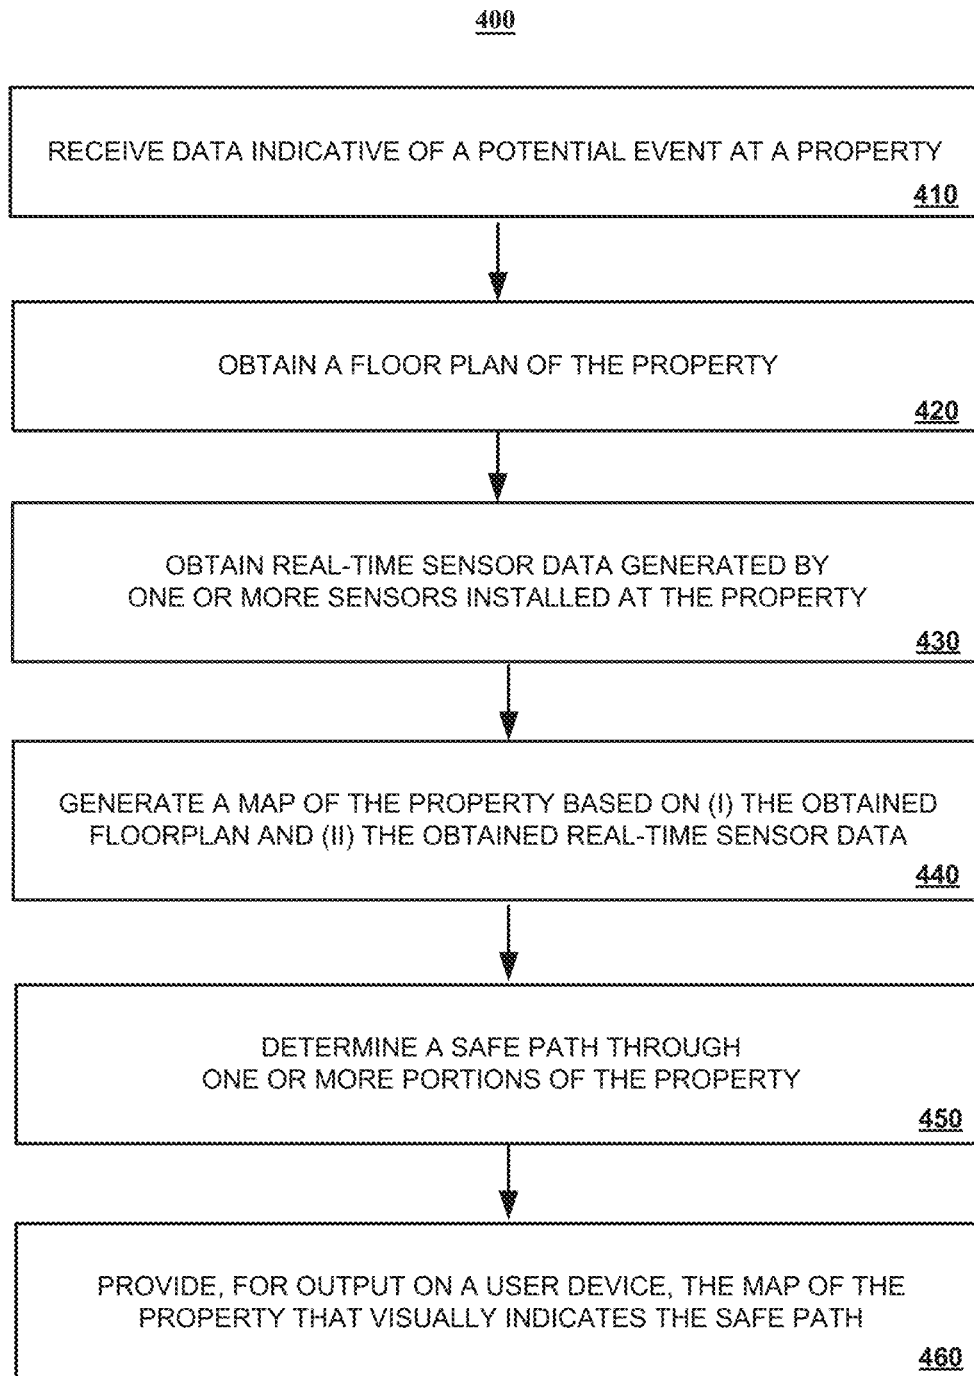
400

RECEIVE DATA INDICATIVE OF A POTENTIAL EVENT AT A PROPERTY
410

OBTAIN A FLOOR PLAN OF THE PROPERTY
420

OBTAIN REAL-TIME SENSOR DATA GENERATED BY ONE OR MORE SENSORS INSTALLED AT THE PROPERTY
430

GENERATE A MAP OF THE PROPERTY BASED ON (I) THE OBTAINED FLOORPLAN AND (II) THE OBTAINED REAL-TIME SENSOR DATA
440

DETERMINE A SAFE PATH THROUGH ONE OR MORE PORTIONS OF THE PROPERTY
450

PROVIDE, FOR OUTPUT ON A USER DEVICE, THE MAP OF THE PROPERTY THAT VISUALLY INDICATES THE SAFE PATH
460